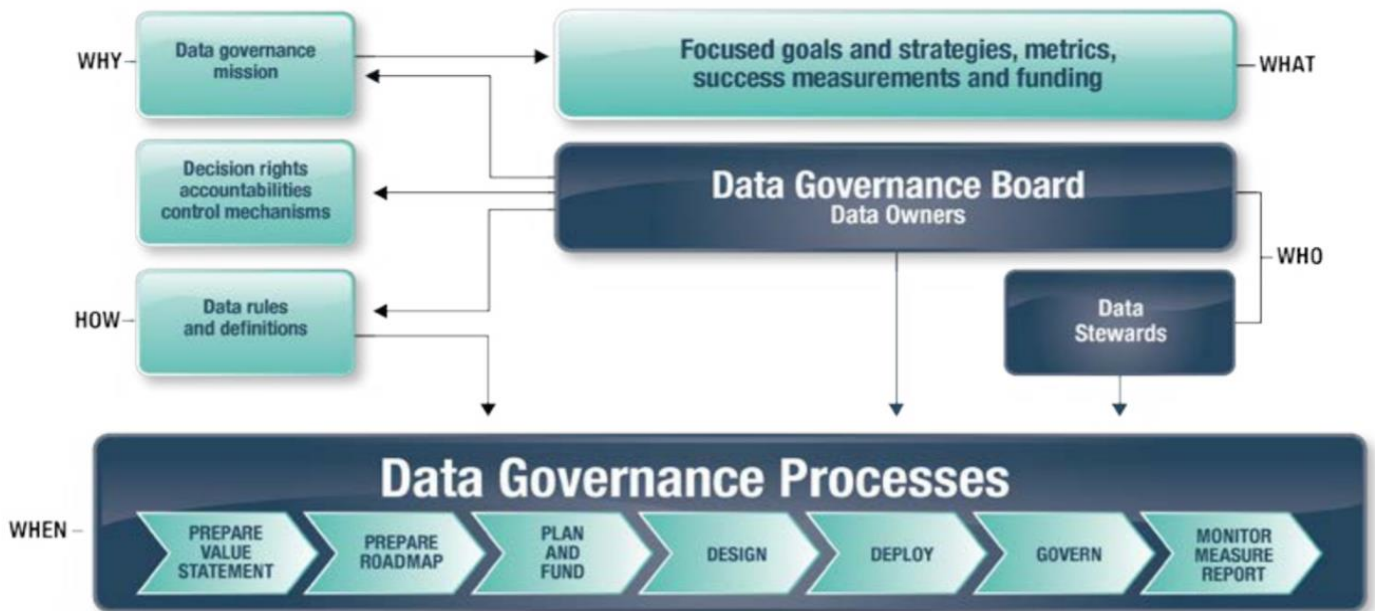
WHY

Data governance mission

Focused goals and strategies, metrics, success measurements and funding

WHAT

Decision rights accountabilities control mechanisms

Data Governance Board
Data Owners

WHO

HOW

Data rules and definitions

Data Stewards

Data Governance Processes

WHEN

PREPARE VALUE STATEMENT

PREPARE ROADMAP

PLAN AND FUND

DESIGN

DEPLOY

GOVERN

MONITOR MEASURE REPORT